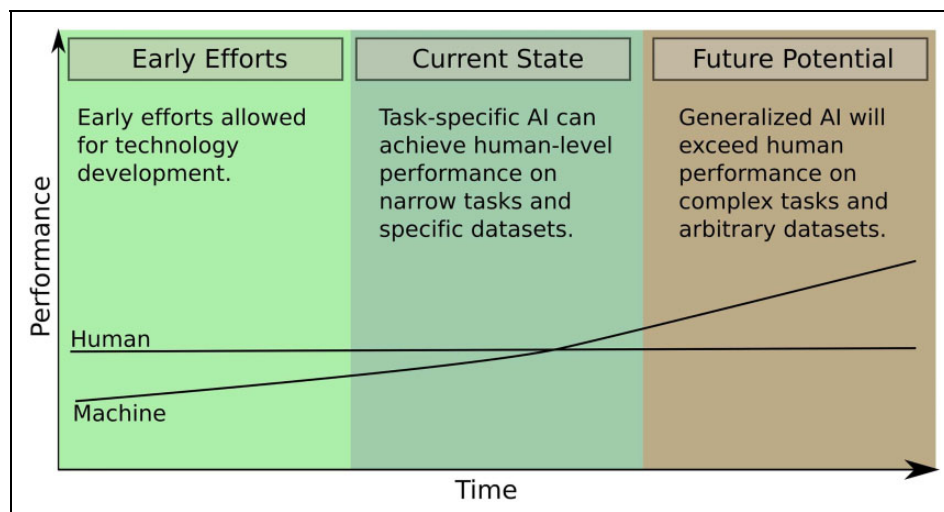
Early Efforts

Early efforts allowed for technology development.

Current State

Task-specific AI can achieve human-level performance on narrow tasks and specific datasets.

Future Potential

Generalized AI will exceed human performance on complex tasks and arbitrary datasets.

Performance

Human

Machine

Time